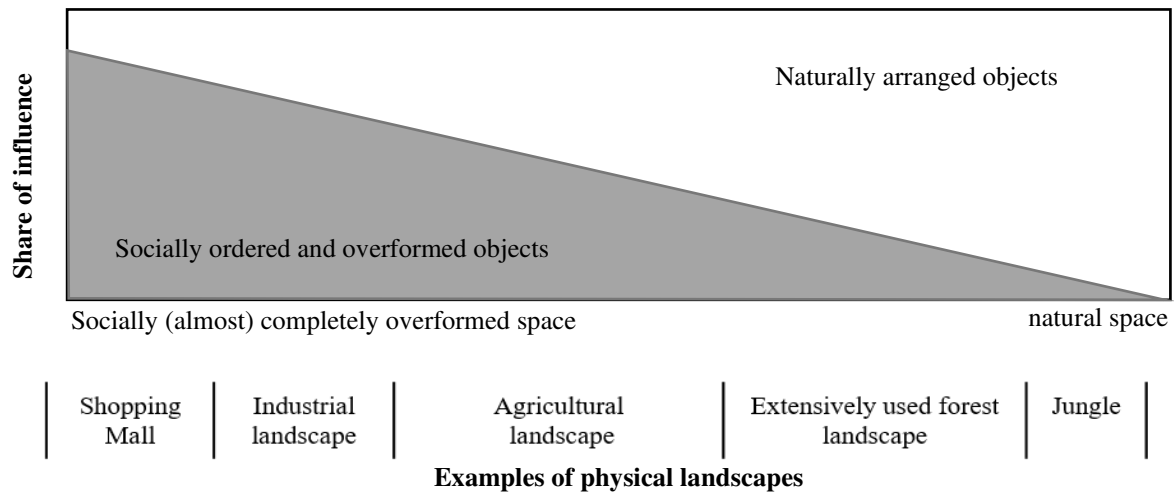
Share of influence

Naturally arranged objects

Socially ordered and overformed objects

Socially (almost) completely overformed space

natural space

Shopping Mall

Industrial landscape

Agricultural landscape

Extensively used forest landscape

Jungle

Examples of physical landscapes